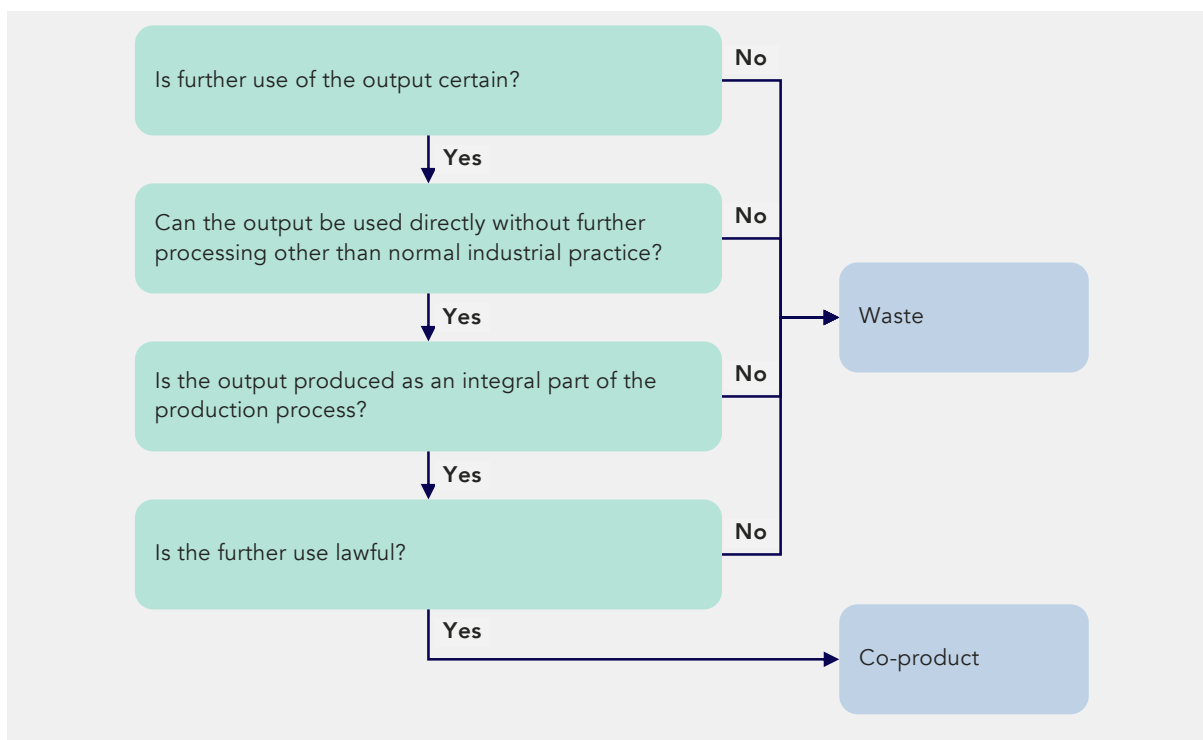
Is further use of the output certain?

No

Yes

Can the output be used directly without further processing other than normal industrial practice?

No

Waste

Yes

Is the output produced as an integral part of the production process?

No

Yes

Is the further use lawful?

No

Yes

Co-product